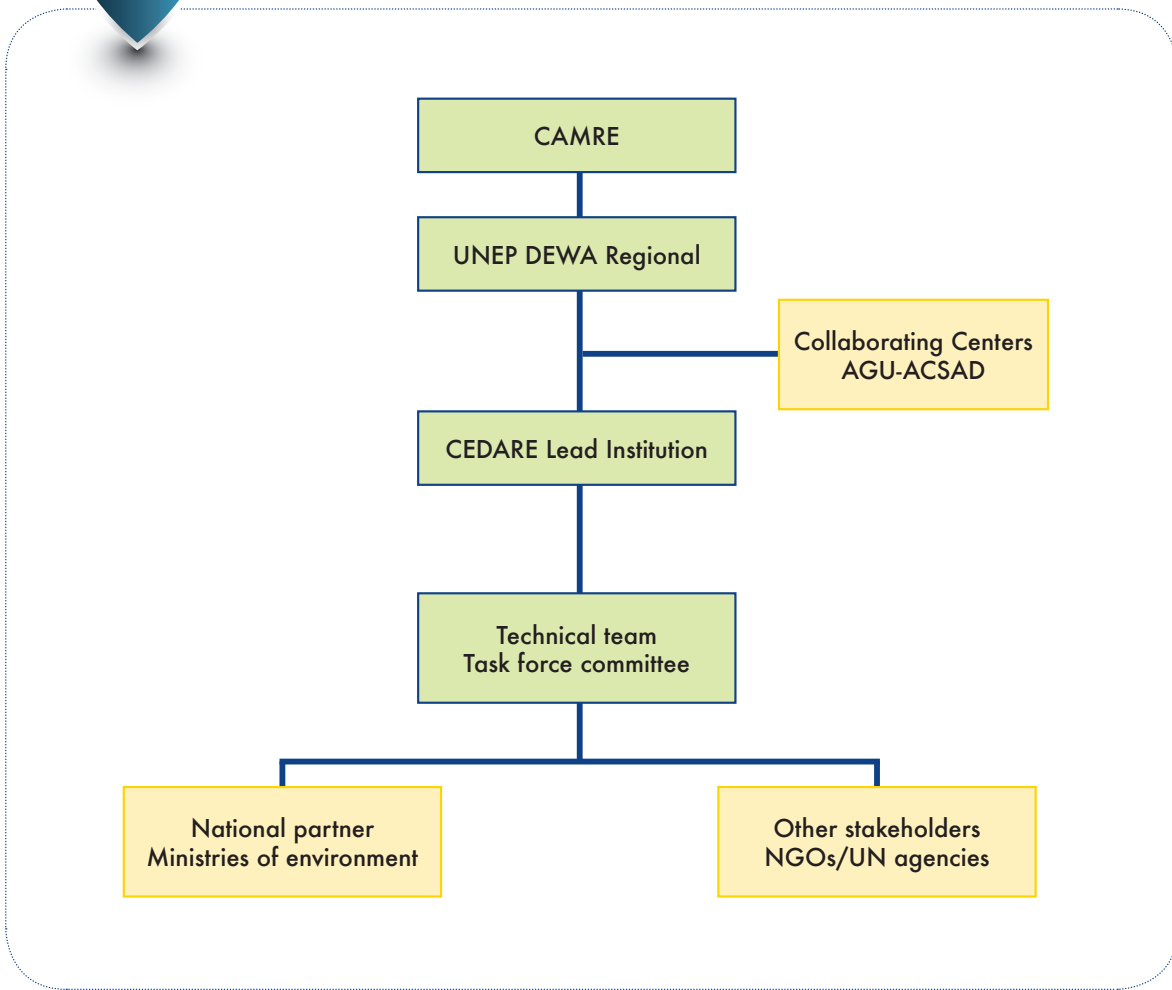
CAMRE

UNEP DEWA Regional

Collaborating Centers
AGU-ACSAD

CEDARE Lead Institution

Technical team
Task force committee

National partner
Ministries of environment

Other stakeholders
NGOs/UN agencies